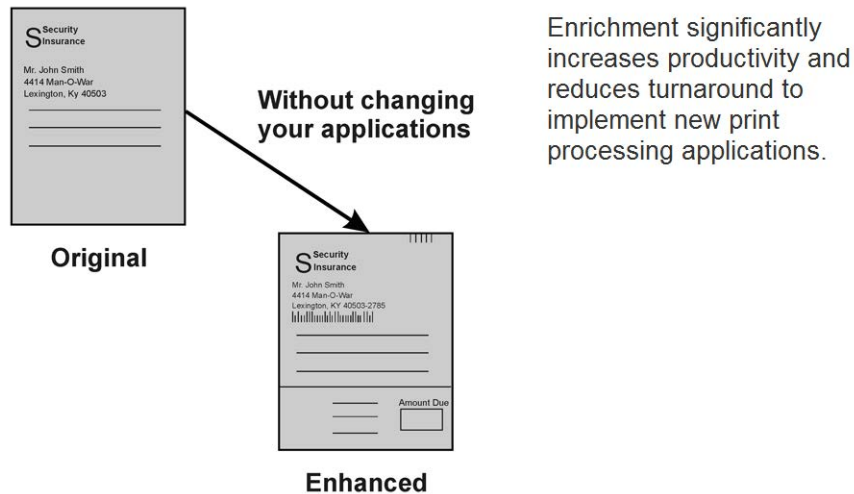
S Security Insurance

Mr. John Smith
4414 Man-O-War
Lexington, Ky 40503

Original

Without changing your applications

S Security Insurance

Mr. John Smith
4414 Man-O-War
Lexington, KY 40503-2785

Amount Due

Enhanced

Enrichment significantly increases productivity and reduces turnaround to implement new print processing applications.